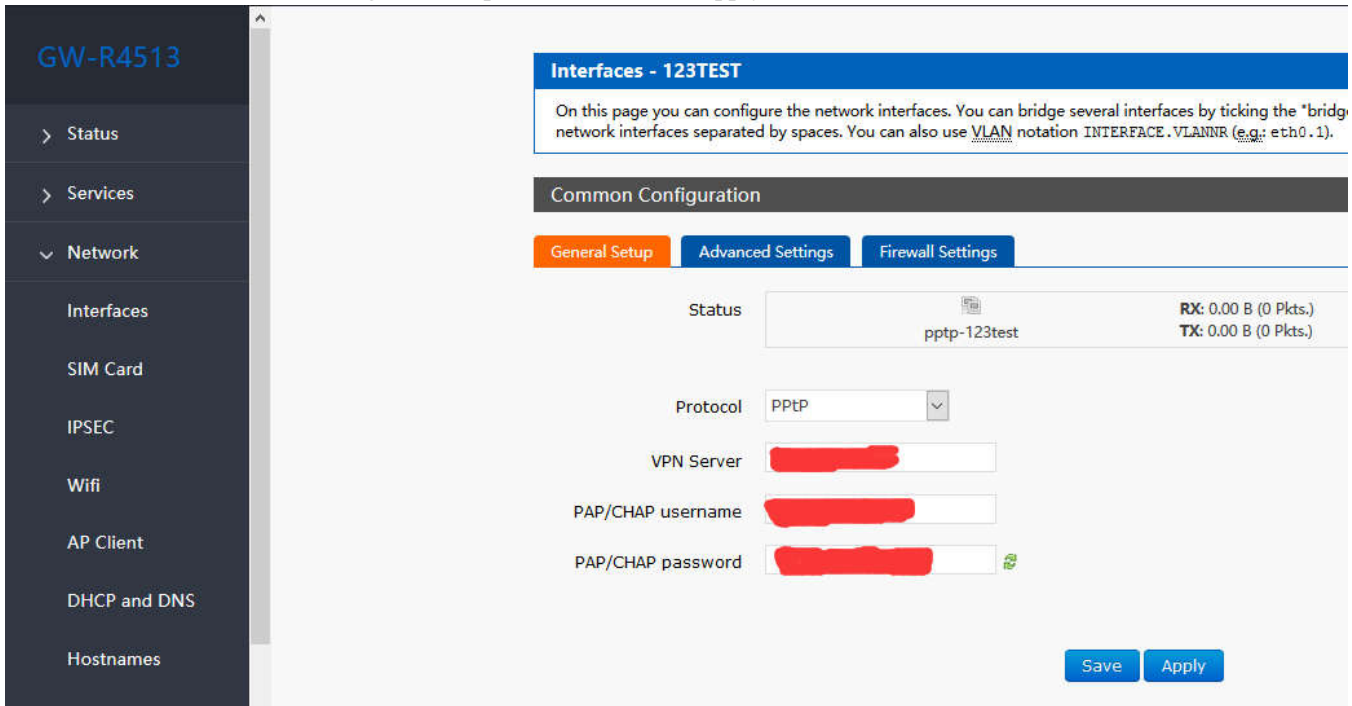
GW-R4513

Status

Services

Network

Interfaces

SIM Card

IPSEC

Wifi

AP Client

DHCP and DNS

Hostnames

Interfaces - 123TEST

On this page you can configure the network interfaces. You can bridge several interfaces by ticking the "bridg network interfaces separated by spaces. You can also use VLAN notation INTERFACE.VLANNR (e.g.: eth0.1).

Common Configuration

General Setup | Advanced Settings | Firewall Settings

Status

pptp-123test

RX: 0.00 B (0 Pkts.)
TX: 0.00 B (0 Pkts.)

Protocol PPtP

VPN Server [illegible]

PAP/CHAP username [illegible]

PAP/CHAP password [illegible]

Save Apply